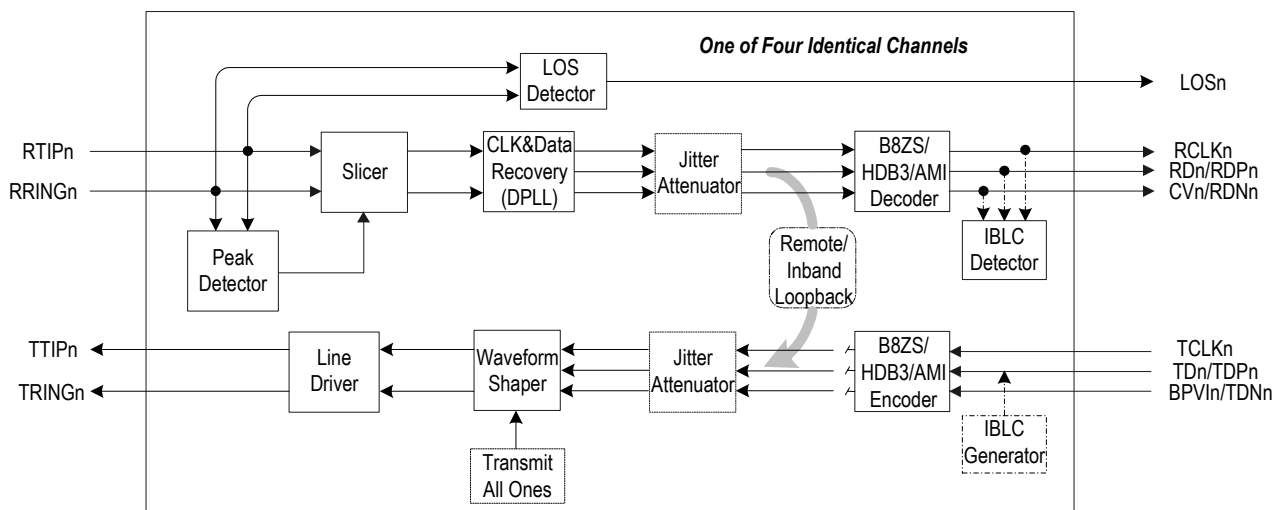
One of Four Identical Channels

LOS Detector

LOSn

RTIPn

RRINGn

Slicer

CLK&Data Recovery (DPLL)

Jitter Attenuator

B8ZS/ HDB3/AMI Decoder

RCLKn

RDn/RDPn

CVn/RDNn

Peak Detector

Remote/ Inband Loopback

IBLC Detector

TTIPn

TRINGn

Line Driver

Waveform Shaper

Jitter Attenuator

B8ZS/ HDB3/AMI Encoder

TCLKn

TDn/TDPn

BPVIn/TDNn

Transmit All Ones

IBLC Generator